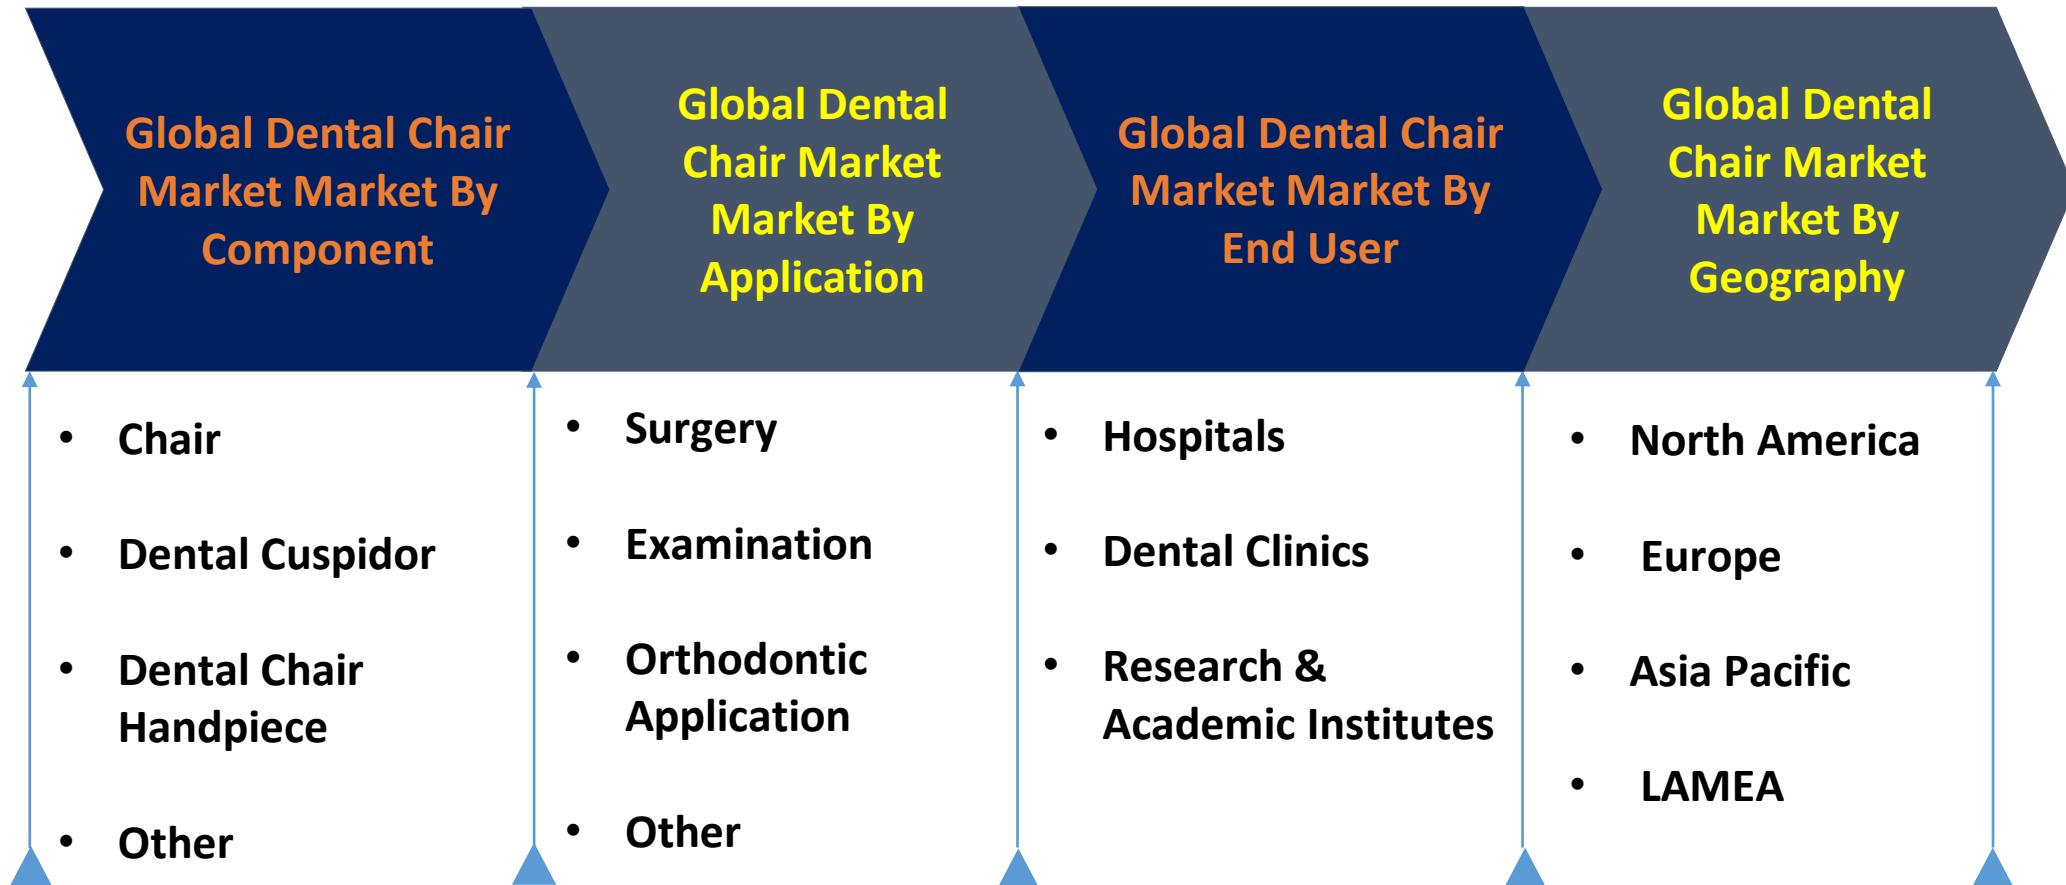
Global Dental Chair Market Market By Component

- Chair
- Dental Cuspidor
- Dental Chair Handpiece
- Other

Global Dental Chair Market Market By Application

- Surgery
- Examination
- Orthodontic Application
- Other

Global Dental Chair Market Market By End User

- Hospitals
- Dental Clinics
- Research & Academic Institutes

Global Dental Chair Market Market By Geography

- North America
- Europe
- Asia Pacific
- LAMEA